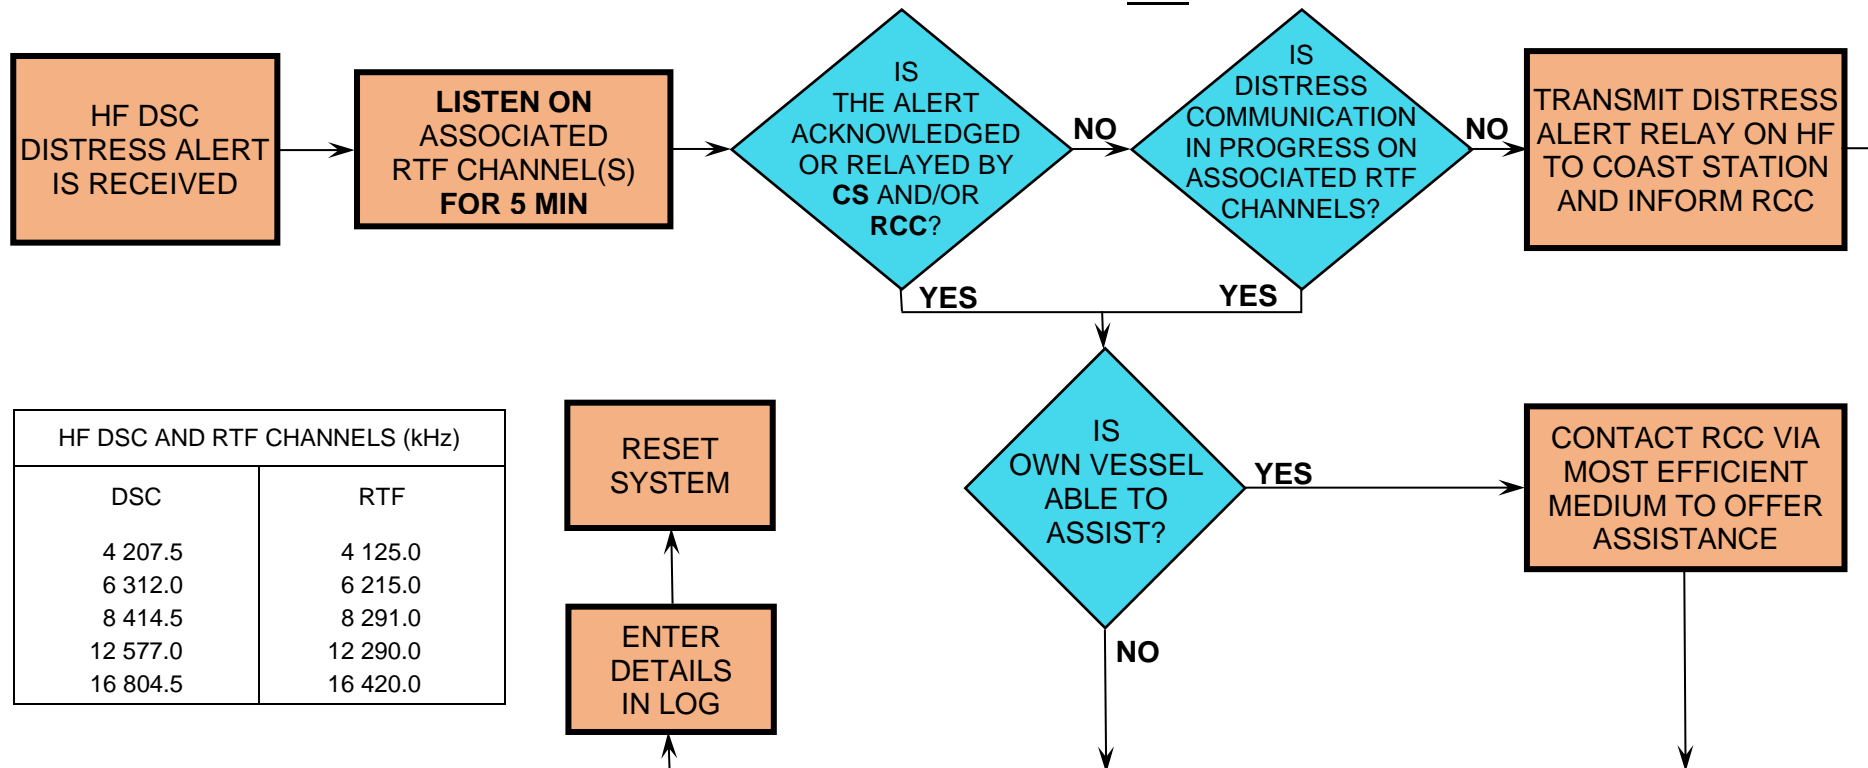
HF DSC DISTRESS ALERT IS RECEIVED

LISTEN ON ASSOCIATED RTF CHANNEL(S) FOR 5 MIN

IS THE ALERT ACKNOWLEDGED OR RELAYED BY CS AND/OR RCC?

NO

IS DISTRESS COMMUNICATION IN PROGRESS ON ASSOCIATED RTF CHANNELS?

NO

TRANSMIT DISTRESS ALERT RELAY ON HF TO COAST STATION AND INFORM RCC

YES

YES

IS OWN VESSEL ABLE TO ASSIST?

YES

CONTACT RCC VIA MOST EFFICIENT MEDIUM TO OFFER ASSISTANCE

NO

| HF DSC AND RTF CHANNELS (kHz) | |
|---|---|
| DSC | RTF |
| 4 207.5<br>6 312.0<br>8 414.5<br>12 577.0<br>16 804.5 | 4 125.0<br>6 215.0<br>8 291.0<br>12 290.0<br>16 420.0 |

RESET SYSTEM

ENTER DETAILS IN LOG